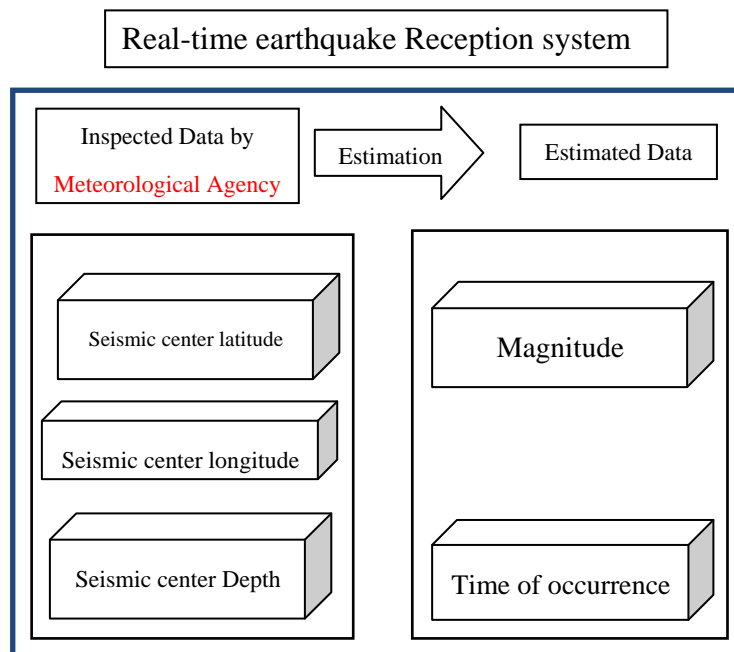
Real-time earthquake Reception system

Inspected Data by Meteorological Agency

Estimation

Estimated Data

Seismic center latitude

Seismic center longitude

Seismic center Depth

Magnitude

Time of occurrence